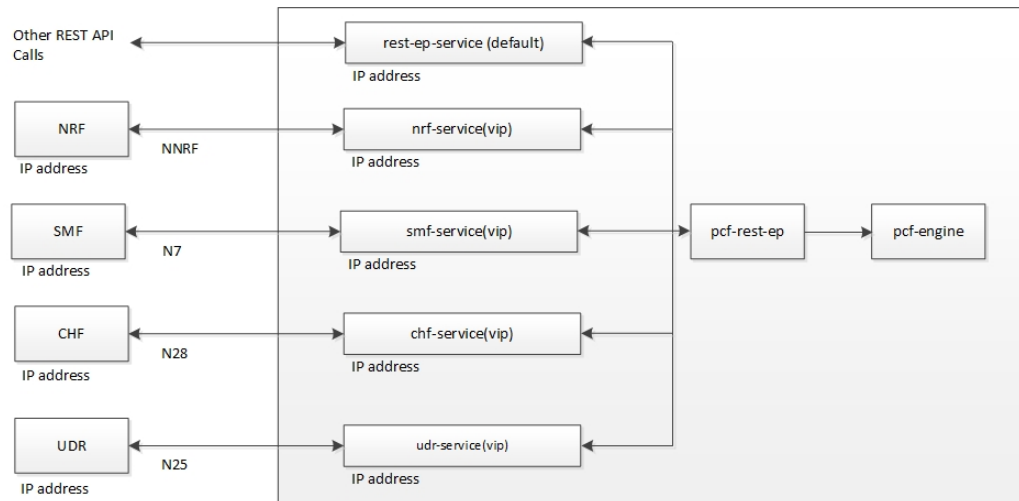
Other REST API Calls

rest-ep-service (default)
IP address

NRF
IP address
NNRF
nrf-service(vip)
IP address

SMF
IP address
N7
smf-service(vip)
IP address

pcf-rest-ep
pcf-engine

CHF
IP address
N28
chf-service(vip)
IP address

UDR
IP address
N25
udr-service(vip)
IP address